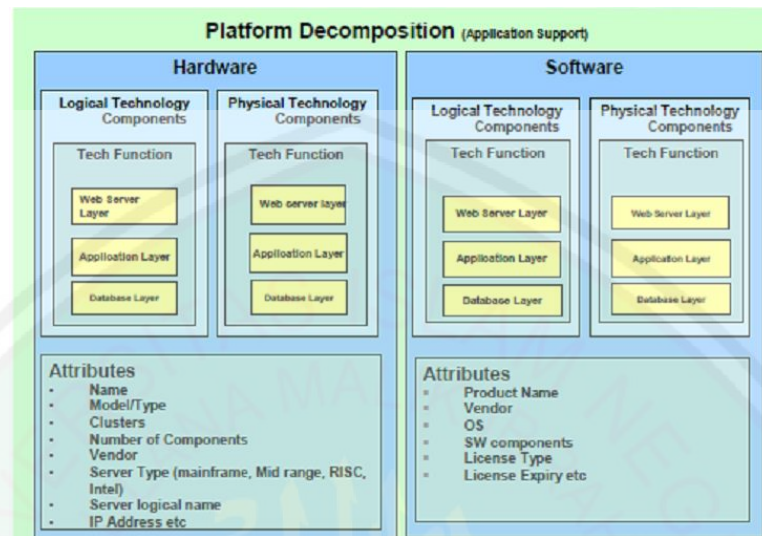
Platform Decomposition (Application Support)

Hardware

Logical Technology Components

Tech Function

Web Server Layer

Application Layer

Database Layer

Physical Technology Components

Tech Function

Web server layer

Application Layer

Database Layer

Attributes
- Name
- Model/Type
- Clusters
- Number of Components
- Vendor
- Server Type (mainframe, Mid range, RISC, Intel)
- Server logical name
- IP Address etc

Software

Logical Technology Components

Tech Function

Web Server Layer

Application Layer

Database Layer

Physical Technology Components

Tech Function

Web Server Layer

Application Layer

Database Layer

Attributes
- Product Name
- Vendor
- OS
- SW components
- License Type
- License Expiry etc